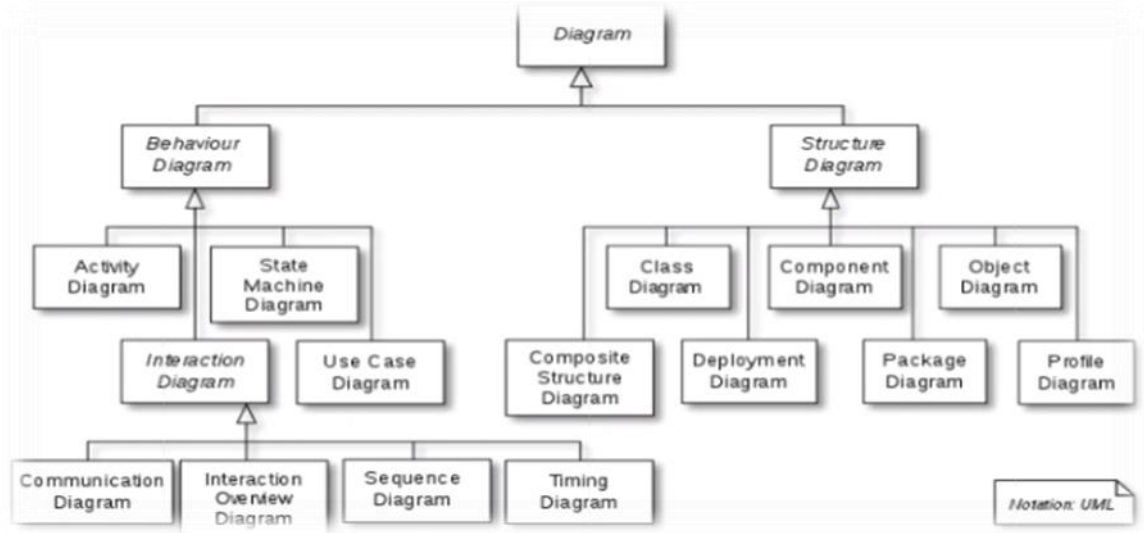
Diagram

Behaviour Diagram

Structure Diagram

Activity Diagram

State Machine Diagram

Interaction Diagram

Use Case Diagram

Communication Diagram

Interaction Overview Diagram

Sequence Diagram

Timing Diagram

Class Diagram

Component Diagram

Object Diagram

Composite Structure Diagram

Deployment Diagram

Package Diagram

Profile Diagram

Notation: UML